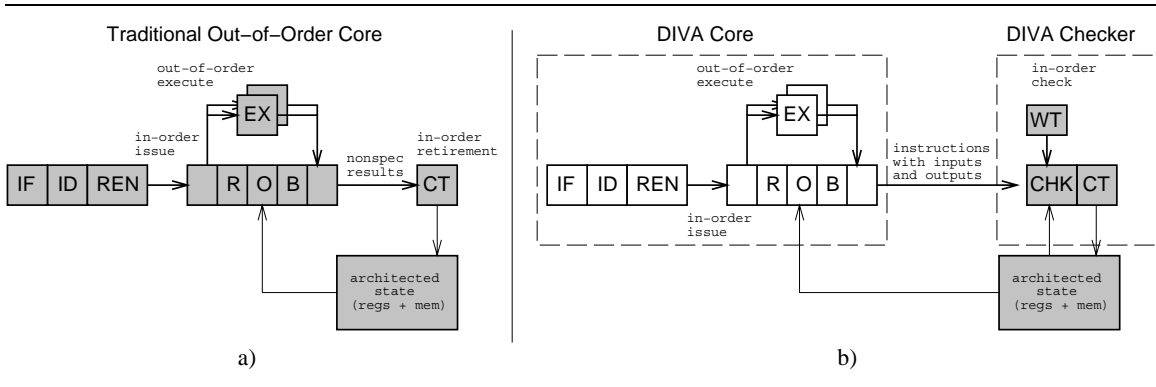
Traditional Out-of-Order Core

out-of-order execute

EX

in-order issue

IF ID REN

R O B

nonspec results

in-order retirement

CT

architected state (regs + mem)

a)

DIVA Core

out-of-order execute

EX

IF ID REN

R O B

in-order issue

instructions with inputs and outputs

DIVA Checker

in-order check

WT

CHK CT

architected state (regs + mem)

b)